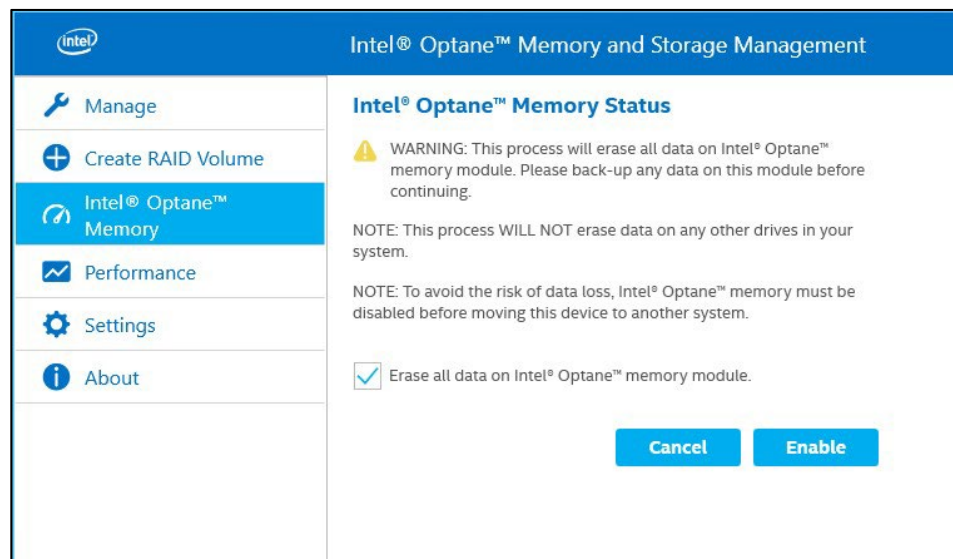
intel

Intel® Optane™ Memory and Storage Management

Manage

Create RAID Volume

Intel® Optane™ Memory

Performance

Settings

About

Intel® Optane™ Memory Status

WARNING: This process will erase all data on Intel® Optane™ memory module. Please back-up any data on this module before continuing.

NOTE: This process WILL NOT erase data on any other drives in your system.

NOTE: To avoid the risk of data loss, Intel® Optane™ memory must be disabled before moving this device to another system.

Erase all data on Intel® Optane™ memory module.

Cancel

Enable